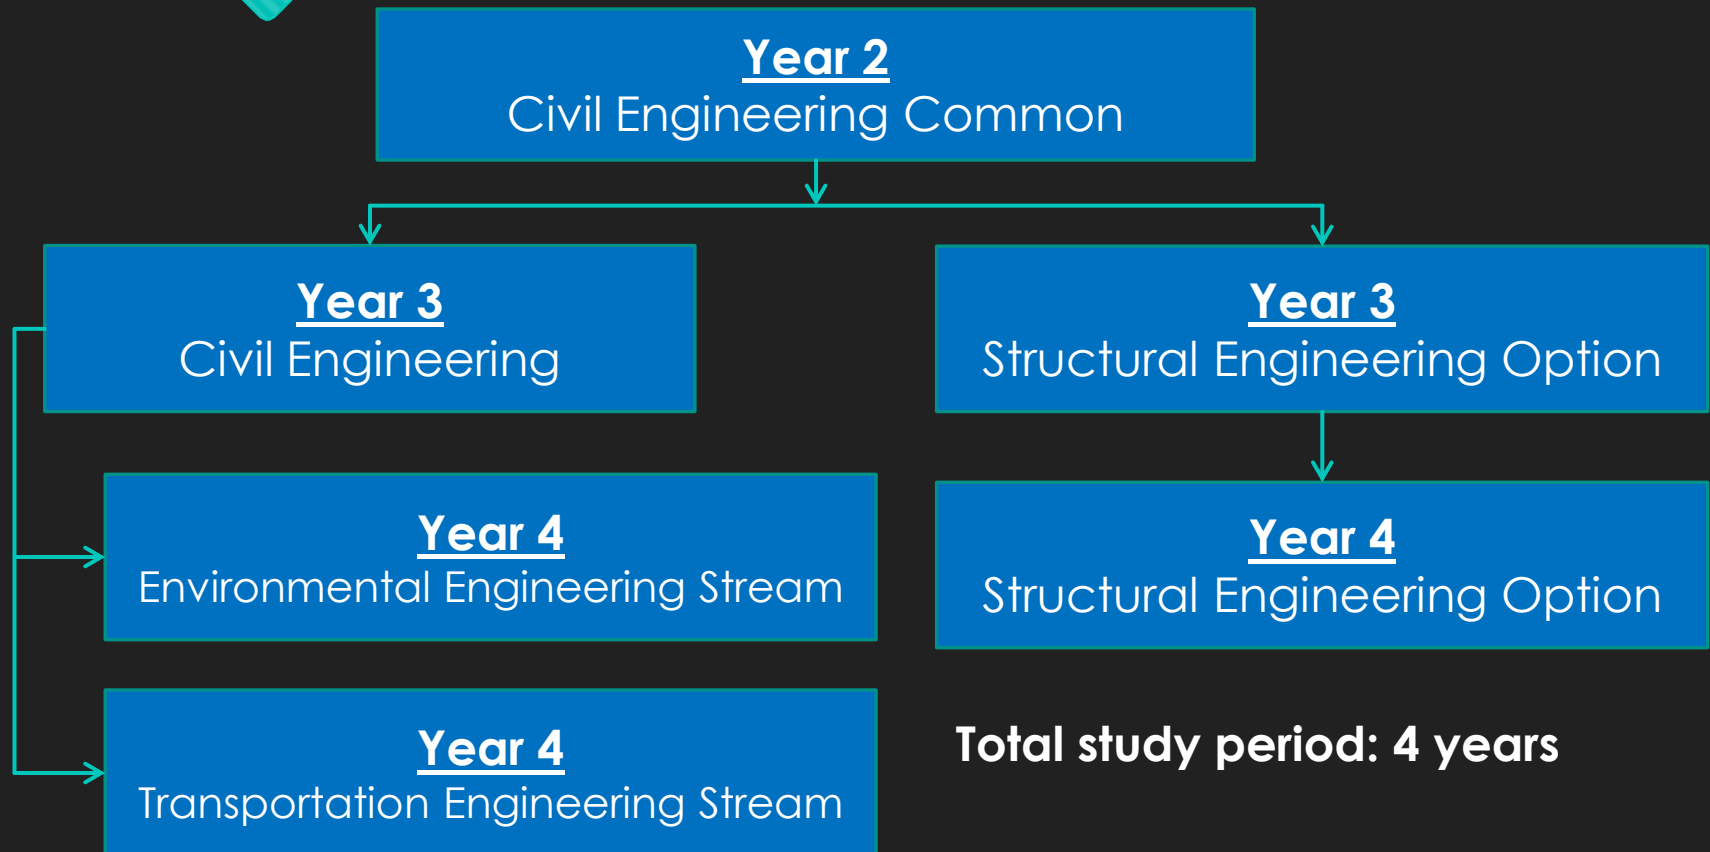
Year 2
Civil Engineering Common

Year 3
Civil Engineering

Year 3
Structural Engineering Option

Year 4
Environmental Engineering Stream

Year 4
Structural Engineering Option

Year 4
Transportation Engineering Stream

Total study period: 4 years